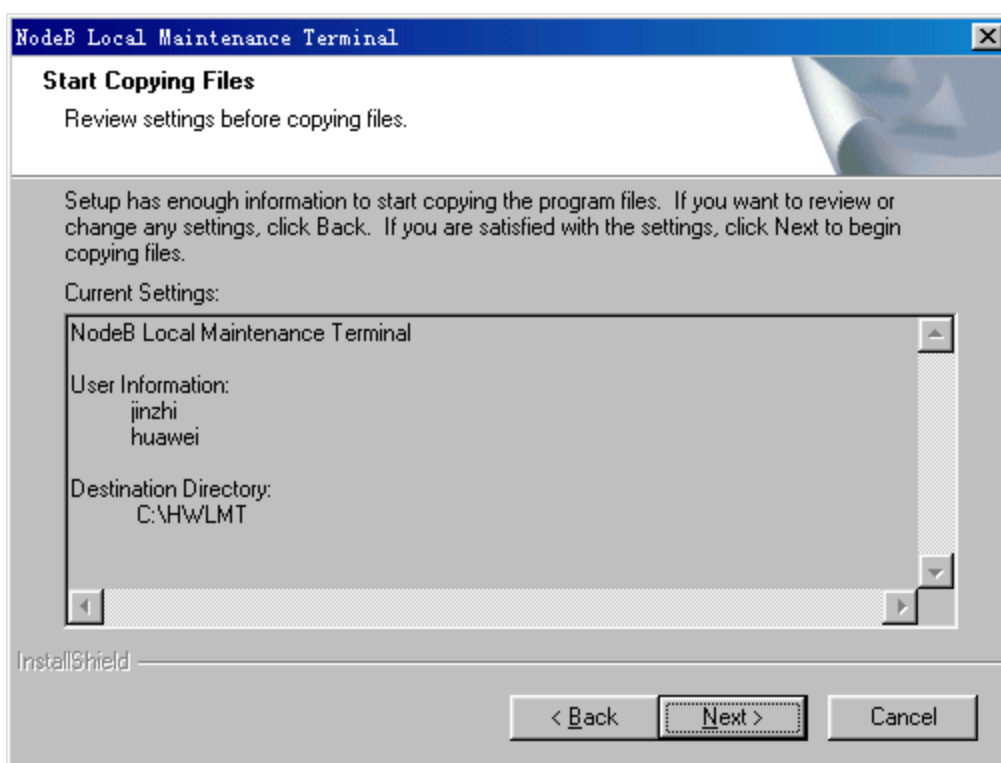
NodeB Local Maintenance Terminal

Start Copying Files

Review settings before copying files.

Setup has enough information to start copying the program files. If you want to review or change any settings, click Back. If you are satisfied with the settings, click Next to begin copying files.

Current Settings:

NodeB Local Maintenance Terminal

User Information:
jinzhi
huawei

Destination Directory:
C:\HWLMT

InstallShield

< Back

Next >

Cancel